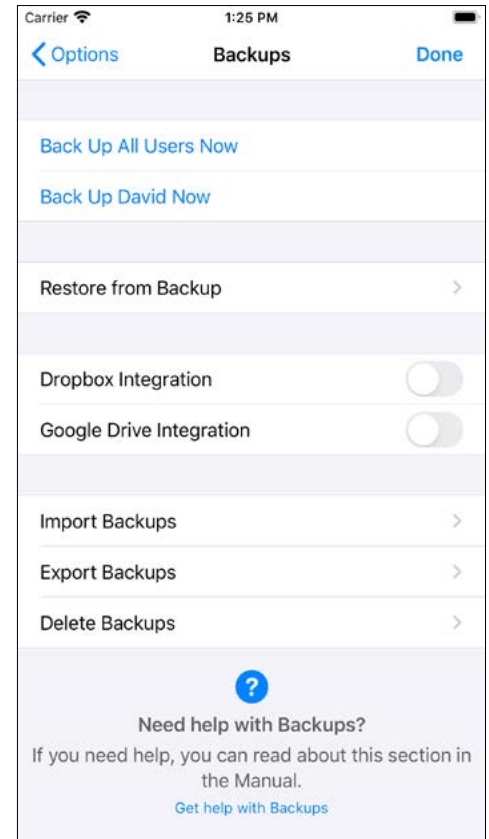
Carrier
1:25 PM

Options
Backups
Done

Back Up All Users Now

Back Up David Now

Restore from Backup

Dropbox Integration

Google Drive Integration

Import Backups

Export Backups

Delete Backups

?

Need help with Backups?

If you need help, you can read about this section in the Manual.

Get help with Backups